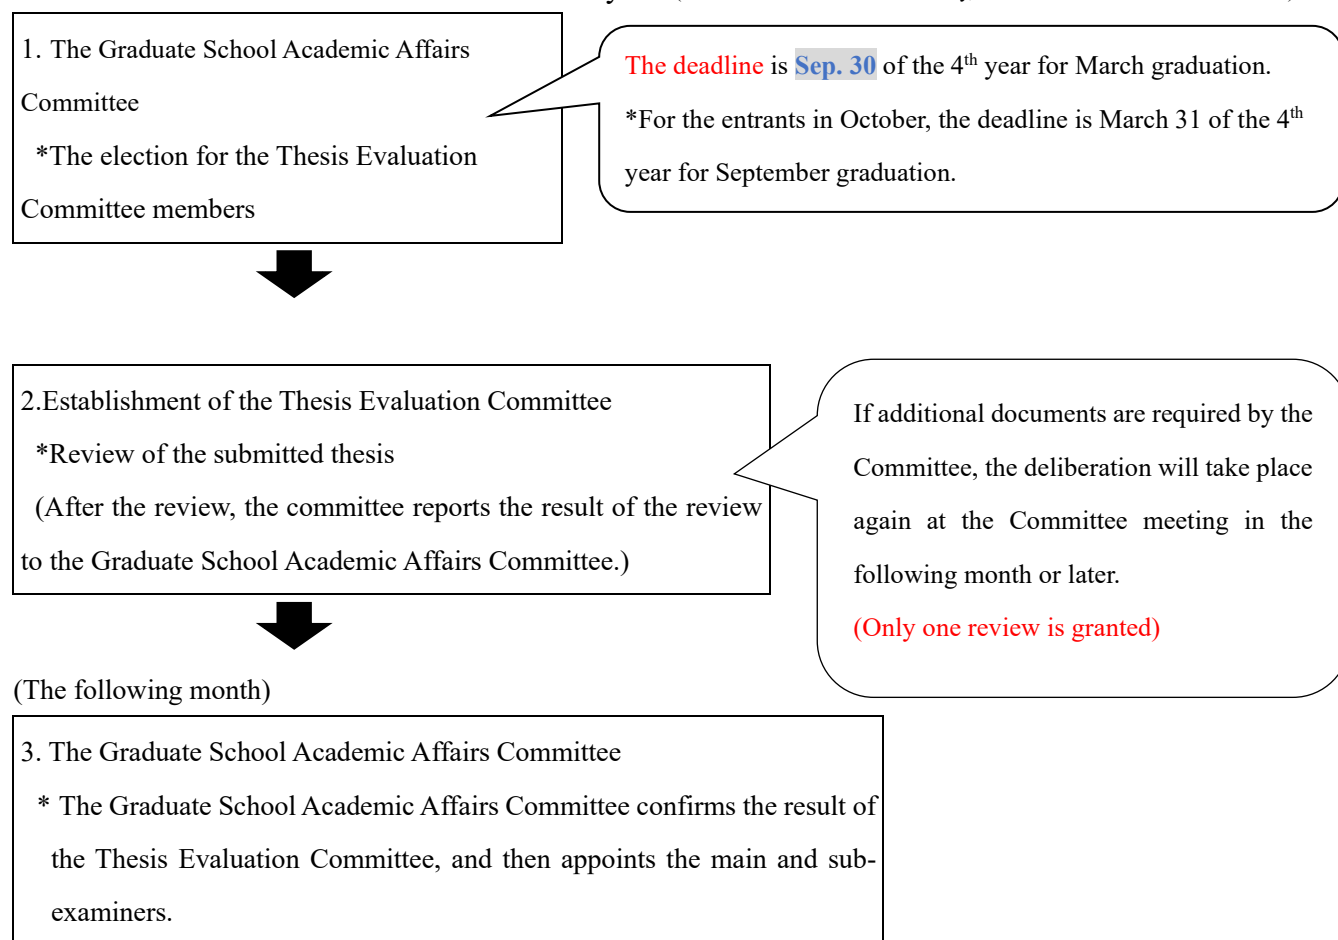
1. The Graduate School Academic Affairs Committee
*The election for the Thesis Evaluation Committee members

The deadline is Sep. 30 of the 4$^{th}$ year for March graduation.
*For the entrants in October, the deadline is March 31 of the 4$^{th}$ year for September graduation.

2.Establishment of the Thesis Evaluation Committee
*Review of the submitted thesis
(After the review, the committee reports the result of the review to the Graduate School Academic Affairs Committee.)

If additional documents are required by the Committee, the deliberation will take place again at the Committee meeting in the following month or later.
(Only one review is granted)

(The following month)

3. The Graduate School Academic Affairs Committee
* The Graduate School Academic Affairs Committee confirms the result of the Thesis Evaluation Committee, and then appoints the main and sub-examiners.